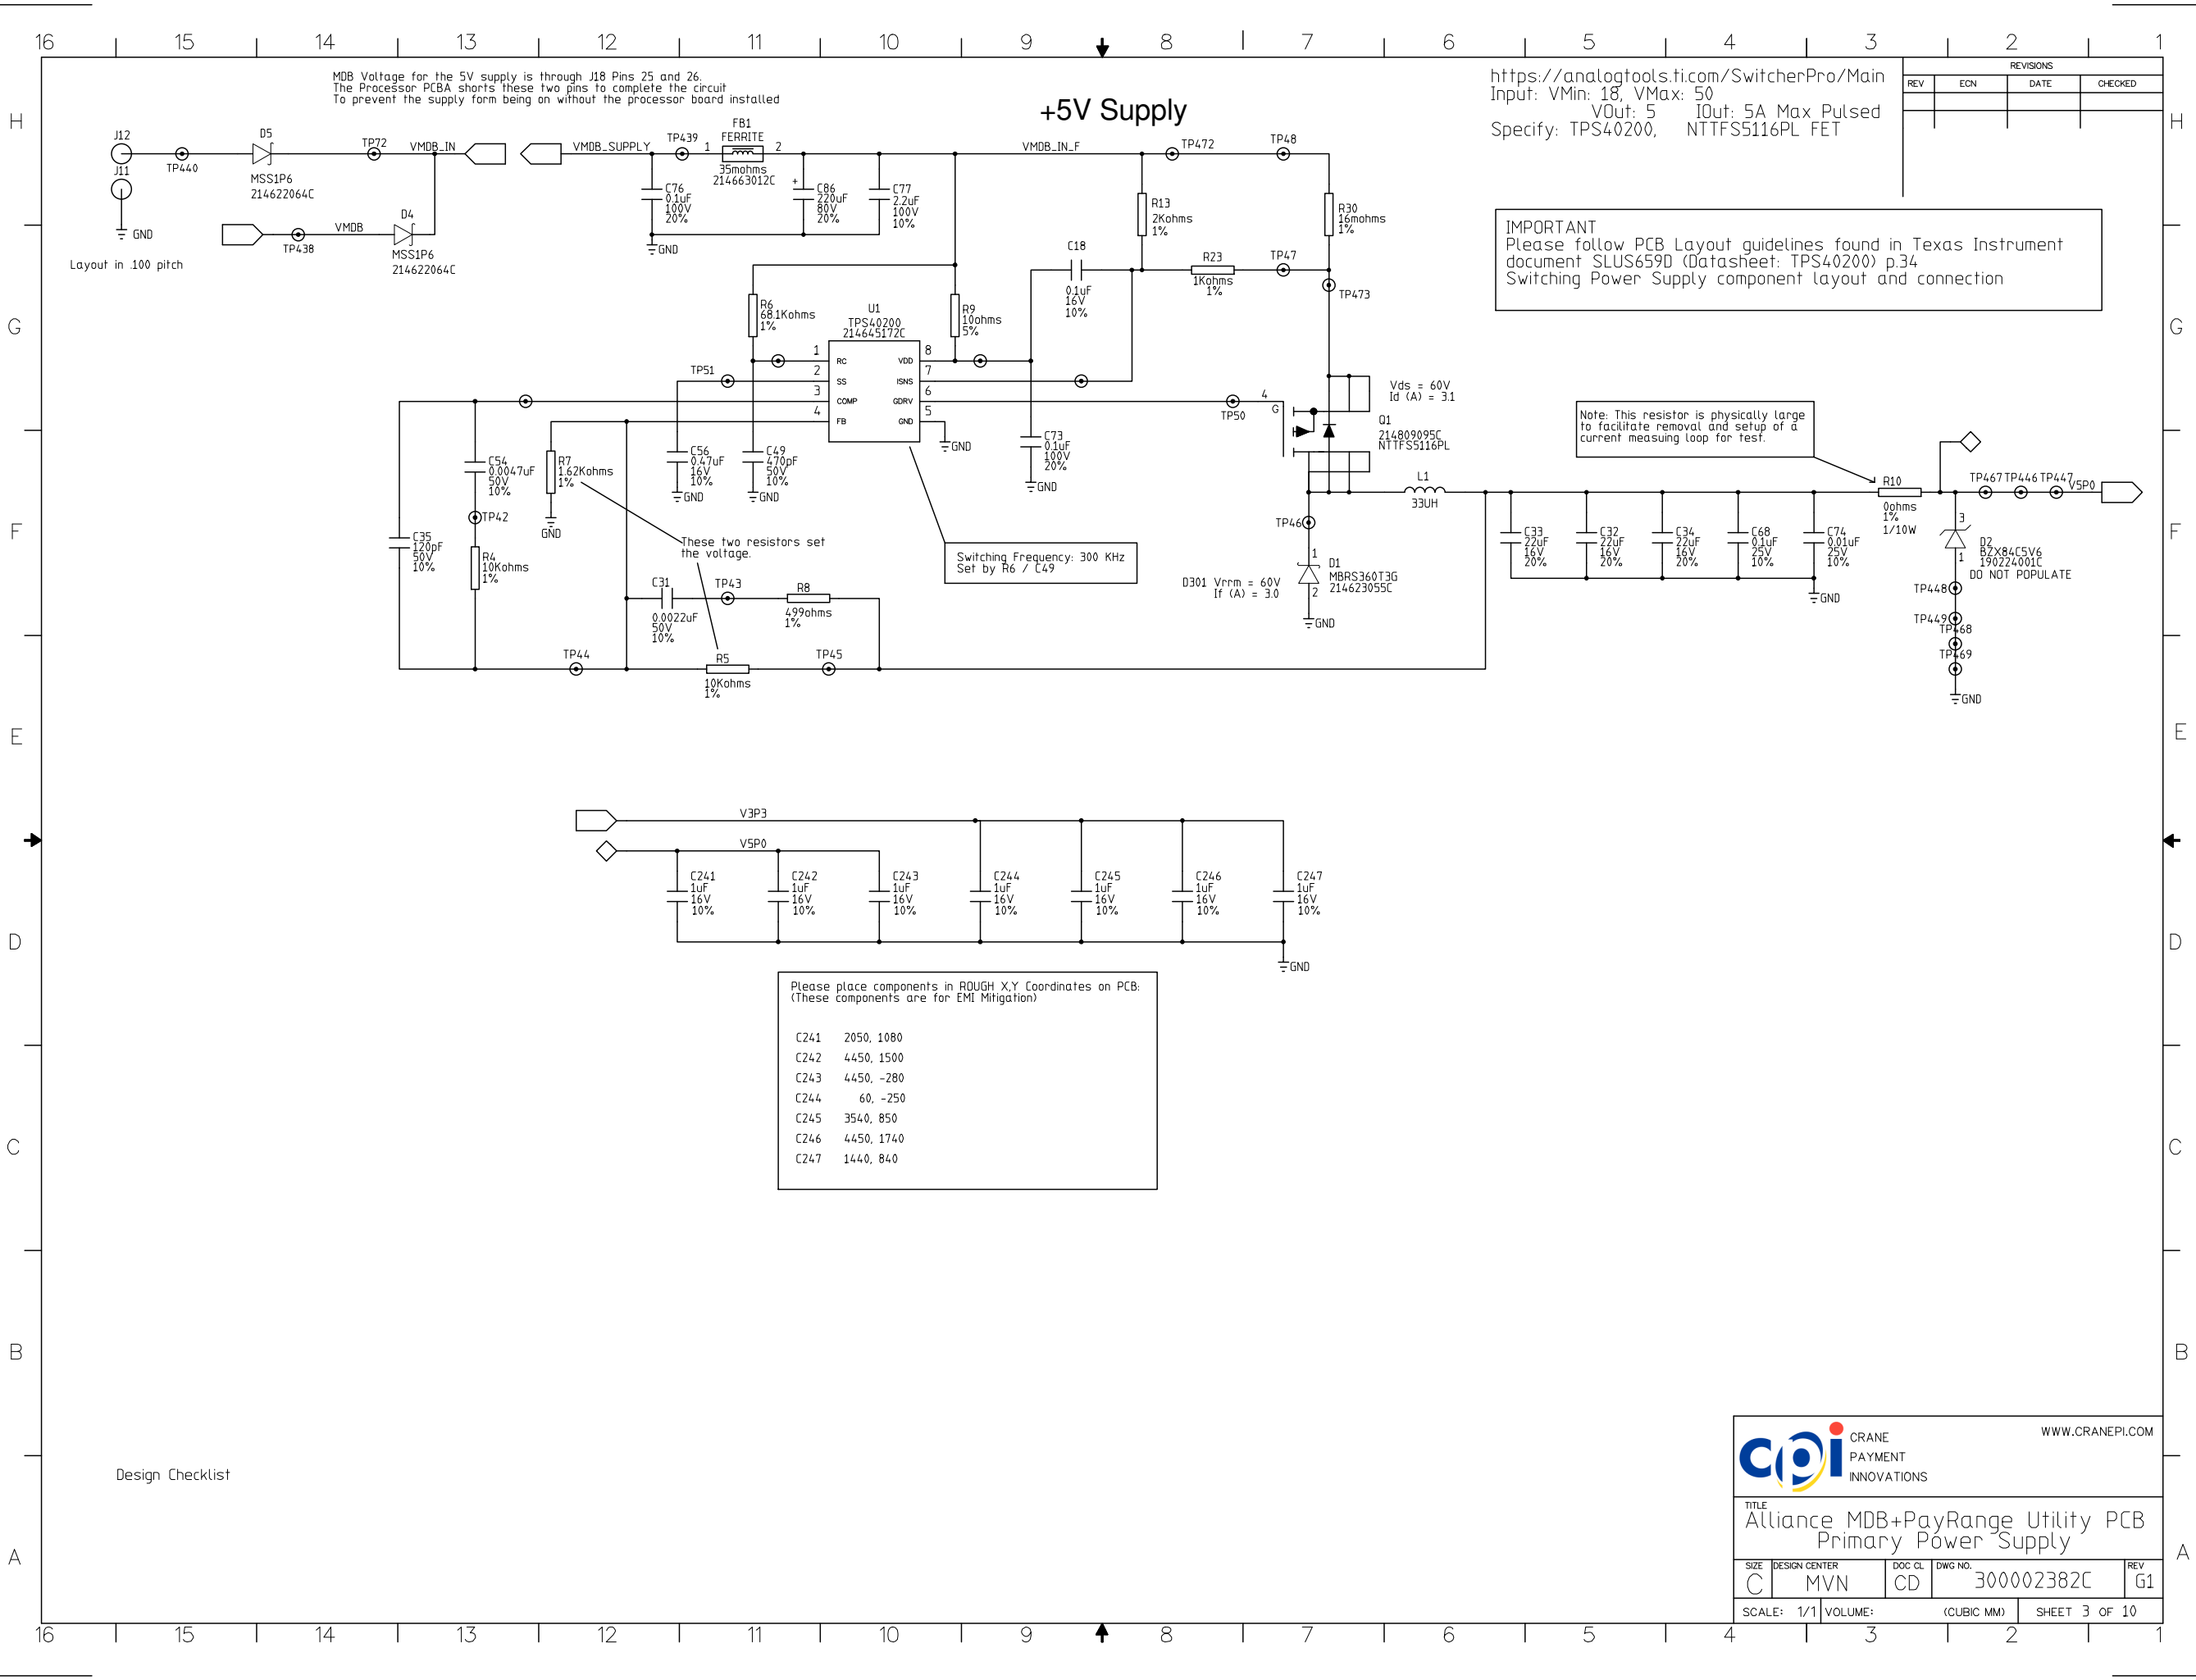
16 15 14 13 12 11 10 9 8 7 6 5 4 3 2 1

H

MDB Voltage for the 5V supply is through J18 Pins 25 and 26.
The Processor PCBA shorts these two pins to complete the circuit
To prevent the supply form being on without the processor board installed

+5V Supply

https://analogtools.ti.com/SwitcherPro/Main
Input: VMin: 18, VMax: 50
VOut: 5 IOut: 5A Max Pulsed
Specify: TPS40200, NTTFS5116PL FET

| REVISIONS | | | |
|---|---|---|---|
| REV | ECN | DATE | CHECKED |
| | | | |

J12 TP440 D5 MSS1P6 214622064C TP72 VMDB_IN VMDB_SUPPLY TP439 FB1 FERRITE 1 2 35mohms 214663012C VMDB_IN_F TP472 TP48
J11 GND TP438 VMDB D4 MSS1P6 214622064C
Layout in .100 pitch
C76 0.1uF 100V 20% GND C86 220uF 80V 20% C77 2.2uF 100V 10%
R13 2Kohms 1% R30 16mohms 1%
C18 0.1uF 16V 10% R23 1Kohms 1% TP47 TP473

IMPORTANT
Please follow PCB Layout guidelines found in Texas Instrument document SLUS659D (Datasheet: TPS40200) p.34
Switching Power Supply component layout and connection

G

R6 68.1Kohms 1% U1 TPS40200 214645172C R9 10ohms 5%
1 RC 2 SS 3 COMP 4 FB VDD 8 ISNS 7 GDRV 6 GND 5
TP51 GND TP50 4 G
Vds = 60V
Id (A) = 3.1
Q1 214809095C NTTFS5116PL
C73 0.1uF 100V 20% GND
C56 0.47uF 16V 10% GND C49 470pF 50V 10% GND
C54 0.0047uF 50V 10% R7 1.62Kohms 1% GND TP42
Note: This resistor is physically large to facilitate removal and setup of a current measuing loop for test.

F

C35 120pF 50V 10% R4 10Kohms 1%
These two resistors set the voltage.
Switching Frequency: 300 KHz
Set by R6 / C49
L1 33UH TP46 1 D1 MBRS360T3G 214623055C 2 GND
D301 Vrrm = 60V
If (A) = 3.0
C33 22uF 16V 20% C32 22uF 16V 20% C34 22uF 16V 20% C68 0.1uF 25V 10% C74 0.01uF 25V 10% GND
R10 0ohms 1% 1/10W TP467 TP446 TP447 V5P0
3 1 D2 BZX84C5V6 190224001C DO NOT POPULATE
TP448 TP449 TP468 TP469 GND
C31 0.0022uF 50V 10% TP43 R8 499ohms 1%
TP44 R5 10Kohms 1% TP45

E

V3P3
V5P0
C241 1uF 16V 10% C242 1uF 16V 10% C243 1uF 16V 10% C244 1uF 16V 10% C245 1uF 16V 10% C246 1uF 16V 10% C247 1uF 16V 10%
GND

D

Please place components in ROUGH X,Y Coordinates on PCB:
(These components are for EMI Mitigation)

| C241 | 2050, 1080 |
|---|---|
| C242 | 4450, 1500 |
| C243 | 4450, -280 |
| C244 | 60, -250 |
| C245 | 3540, 850 |
| C246 | 4450, 1740 |
| C247 | 1440, 840 |

C

B

Design Checklist

cpi CRANE PAYMENT INNOVATIONS WWW.CRANEPI.COM
TITLE
Alliance MDB+PayRange Utility PCB
Primary Power Supply
SIZE C DESIGN CENTER MVN DOC CL CD DWG NO. 300002382C REV G1
SCALE: 1/1 VOLUME: (CUBIC MM) SHEET 3 OF 10

A

16 15 14 13 12 11 10 9 8 7 6 5 4 3 2 1